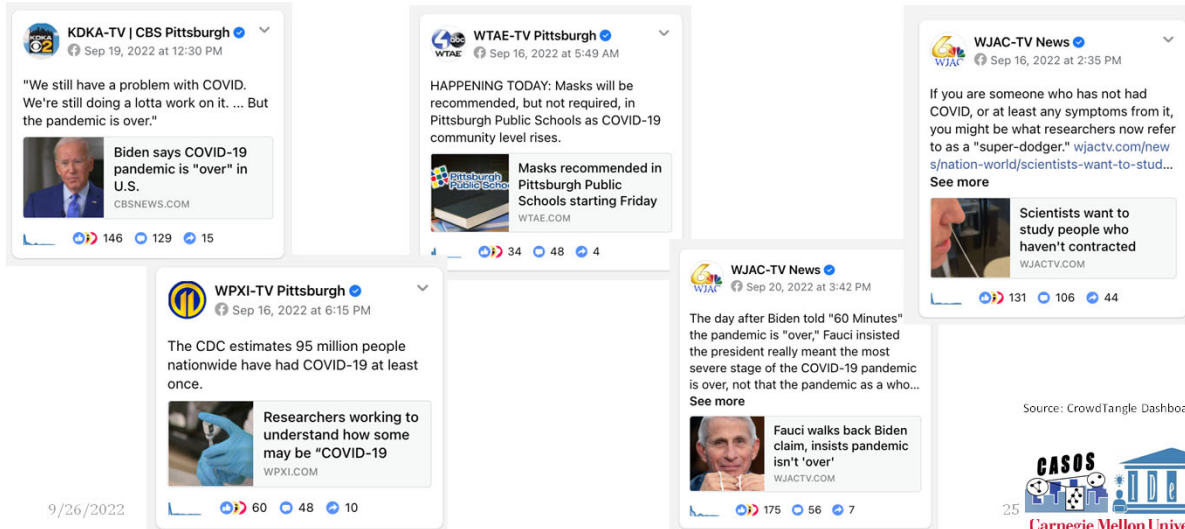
KDKA-TV | CBS Pittsburgh
Sep 19, 2022 at 12:30 PM

"We still have a problem with COVID. We're still doing a lotta work on it. ... But the pandemic is over."

Biden says COVID-19 pandemic is "over" in U.S.
CBSNEWS.COM

146 129 15

WTAE-TV Pittsburgh
Sep 16, 2022 at 5:49 AM

HAPPENING TODAY: Masks will be recommended, but not required, in Pittsburgh Public Schools as COVID-19 community level rises.

Pittsburgh Public Schools

Masks recommended in Pittsburgh Public Schools starting Friday
WTAE.COM

34 48 4

WJAC-TV News
Sep 16, 2022 at 2:35 PM

If you are someone who has not had COVID, or at least any symptoms from it, you might be what researchers now refer to as a "super-dodger." wjactv.com/news/nation-world/scientists-want-to-stud...
See more

Scientists want to study people who haven't contracted
WJACTV.COM

131 106 44

WPXI-TV Pittsburgh
Sep 16, 2022 at 6:15 PM

The CDC estimates 95 million people nationwide have had COVID-19 at least once.

Researchers working to understand how some may be "COVID-19
WPXI.COM

60 48 10

WJAC-TV News
Sep 20, 2022 at 3:42 PM

The day after Biden told "60 Minutes" the pandemic is "over," Fauci insisted the president really meant the most severe stage of the COVID-19 pandemic is over, not that the pandemic as a who...
See more

Fauci walks back Biden claim, insists pandemic isn't 'over'
WJACTV.COM

175 56 7

Source: CrowdTangle Dashboa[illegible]

9/26/2022

25

CASOS

Carnegie Mellon Unive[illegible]